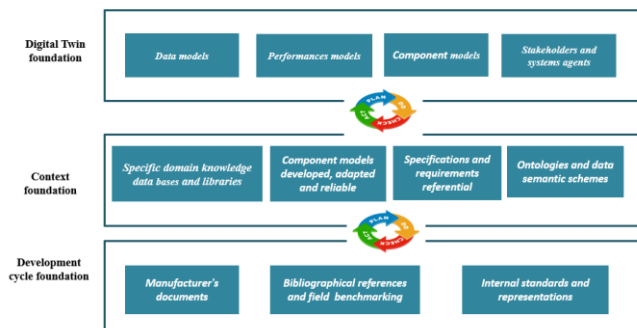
Digital Twin foundation

Data models

Performances models

Component models

Stakeholders and systems agents

PLAN DO CHECK ACT

Context foundation

Specific domain knowledge data bases and libraries

Component models developed, adapted and reliable

Specifications and requirements referential

Ontologies and data semantic schemes

PLAN DO CHECK ACT

Development cycle foundation

Manufacturer's documents

Bibliographical references and field benchmarking

Internal standards and representations